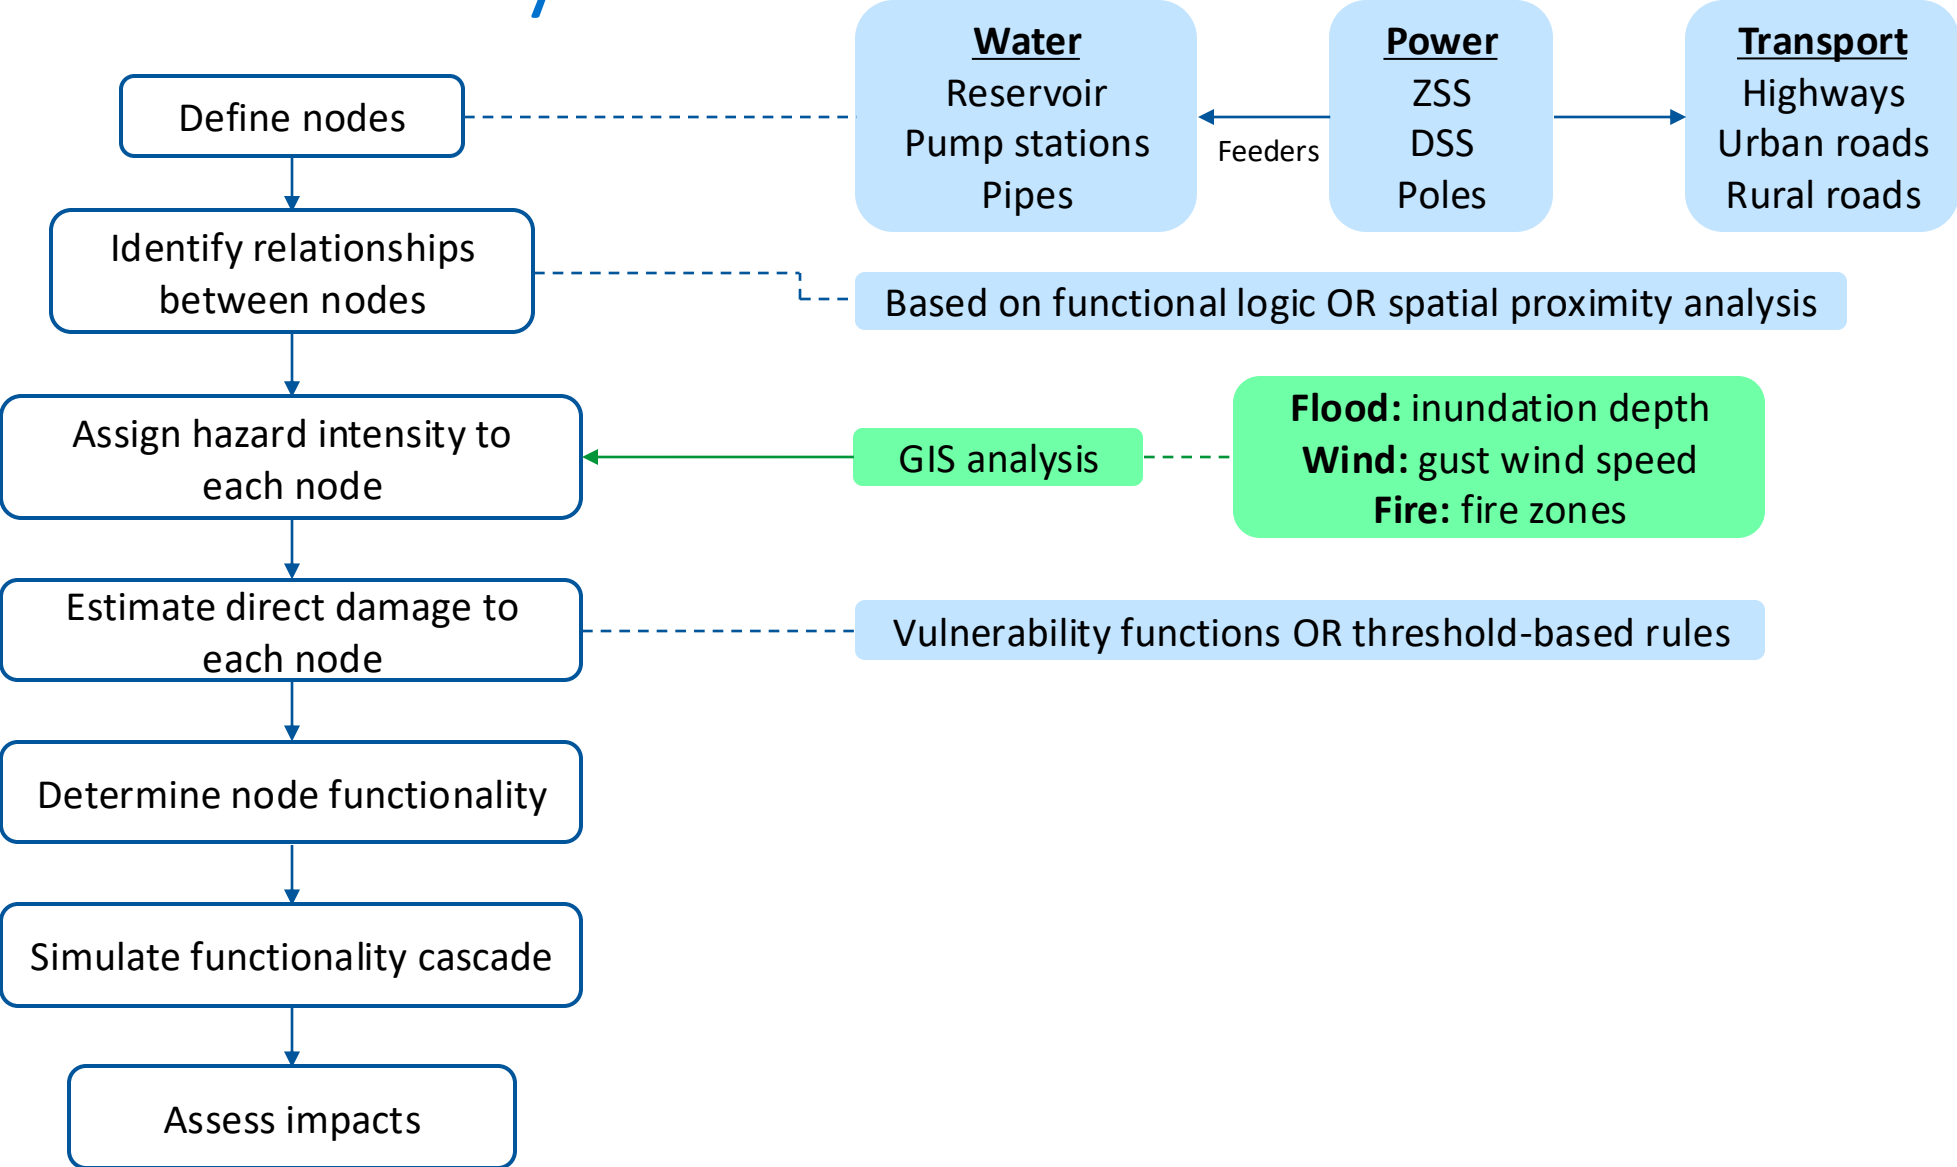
Define nodes

Water
Reservoir
Pump stations
Pipes

Feeders

Power
ZSS
DSS
Poles

Transport
Highways
Urban roads
Rural roads

Identify relationships between nodes

Based on functional logic OR spatial proximity analysis

Assign hazard intensity to each node

GIS analysis

**Flood:** inundation depth
**Wind:** gust wind speed
**Fire:** fire zones

Estimate direct damage to each node

Vulnerability functions OR threshold-based rules

Determine node functionality

Simulate functionality cascade

Assess impacts